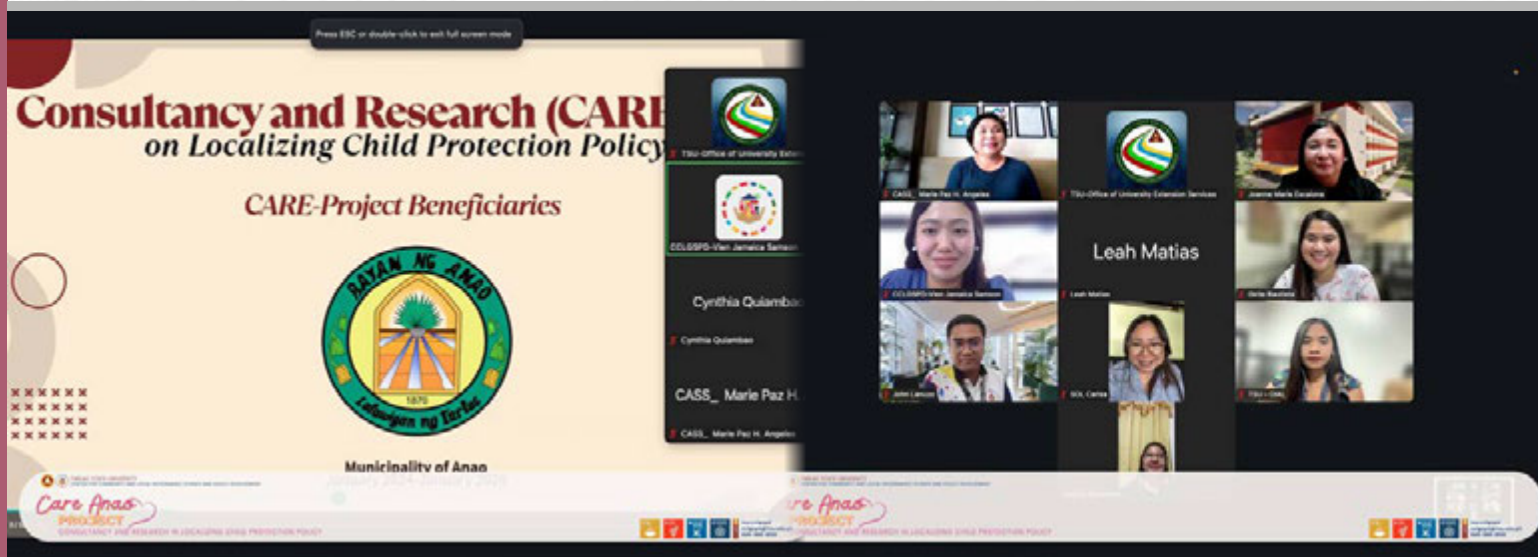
Press ESC or double-click to exit full screen mode

Consultancy and Research (CARE
on Localizing Child Protection Policy

CARE-Project Beneficiaries

BAYAN NG ANAO
1870
Lalawigan ng Tarlac

Municipality of Anao
January 2024-January 2025

TSU-Office of University Exten

CCLGSPD-Vien Jamaica Samson

Cynthia Quiambao

Cynthia Quiambao

CASS_ Marie Paz H.

CASS_ Marie Paz H. Angeles

Care Anao
PROJECT
CONSULTANCY AND RESEARCH IN LOCALIZING CHILD PROTECTION POLICY

CASS_ Marie Paz H. Angeles

TSU-Office of University Extension Services

Joanne Marie Escalona

CCLGSPD-Vien Jamaica Samson

Leah Matias

Leah Matias

Gelia Bautista

John Lanuza

SOL Carisa

TSU - CASL

Care Anao
PROJECT
CONSULTANCY AND RESEARCH IN LOCALIZING CHILD PROTECTION POLICY